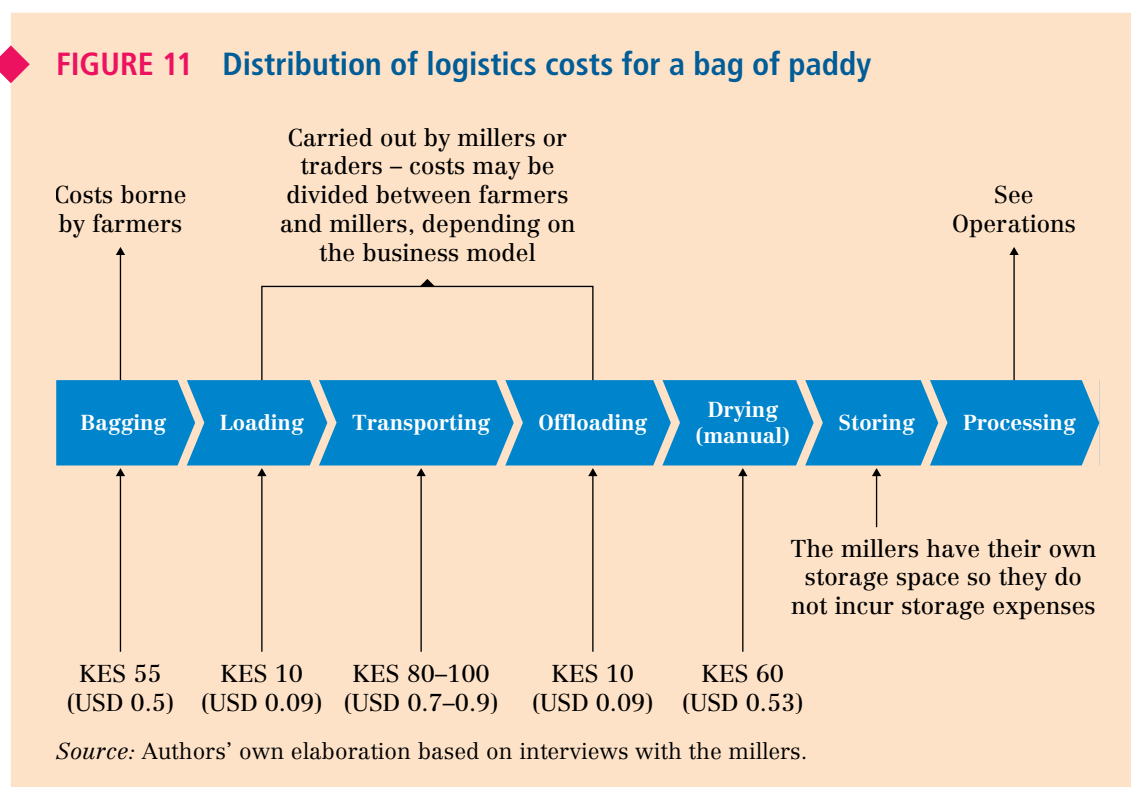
FIGURE 11 Distribution of logistics costs for a bag of paddy

Costs borne by farmers

Carried out by millers or traders – costs may be divided between farmers and millers, depending on the business model

See Operations

Bagging

Loading

Transporting

Offloading

Drying (manual)

Storing

Processing

The millers have their own storage space so they do not incur storage expenses

KES 55 (USD 0.5)

KES 10 (USD 0.09)

KES 80–100 (USD 0.7–0.9)

KES 10 (USD 0.09)

KES 60 (USD 0.53)

Source: Authors' own elaboration based on interviews with the millers.